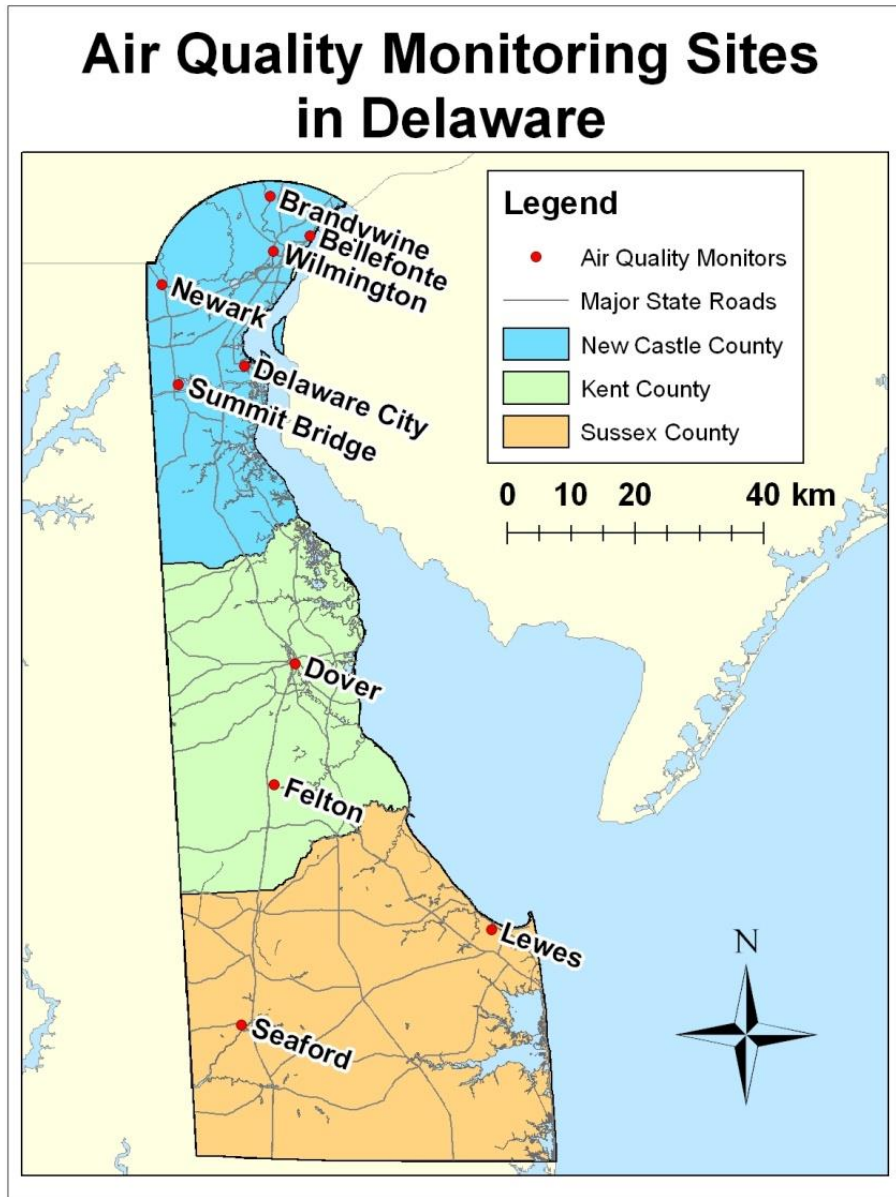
Air Quality Monitoring Sites in Delaware

Brandywine
Bellefonte
Wilmington
Newark
Delaware City
Summit Bridge
Dover
Felton
Lewes
Seaford

Legend
Air Quality Monitors
Major State Roads
New Castle County
Kent County
Sussex County

0 10 20 40 km

N